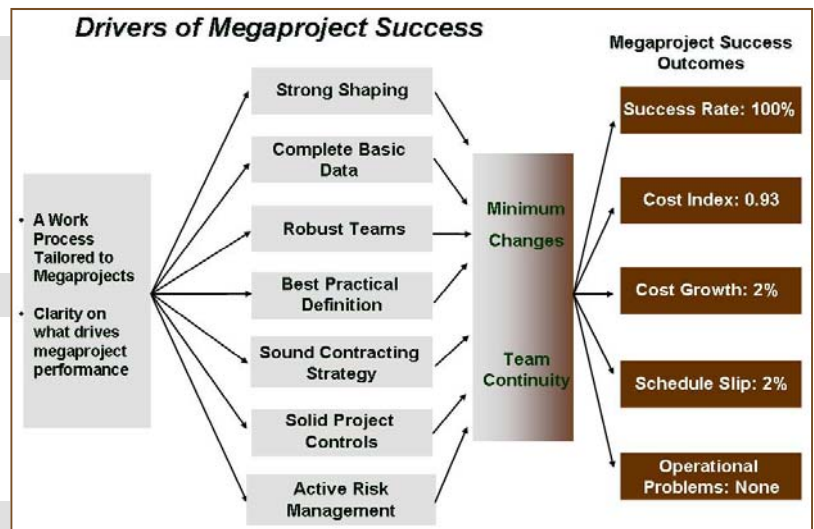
Drivers of Megaproject Success

• A Work Process Tailored to Megaprojects

• Clarity on what drives megaproject performance

Strong Shaping

Complete Basic Data

Robust Teams

Best Practical Definition

Sound Contracting Strategy

Solid Project Controls

Active Risk Management

Minimum Changes

Team Continuity

Megaproject Success Outcomes

Success Rate: 100%

Cost Index: 0.93

Cost Growth: 2%

Schedule Slip: 2%

Operational Problems: None